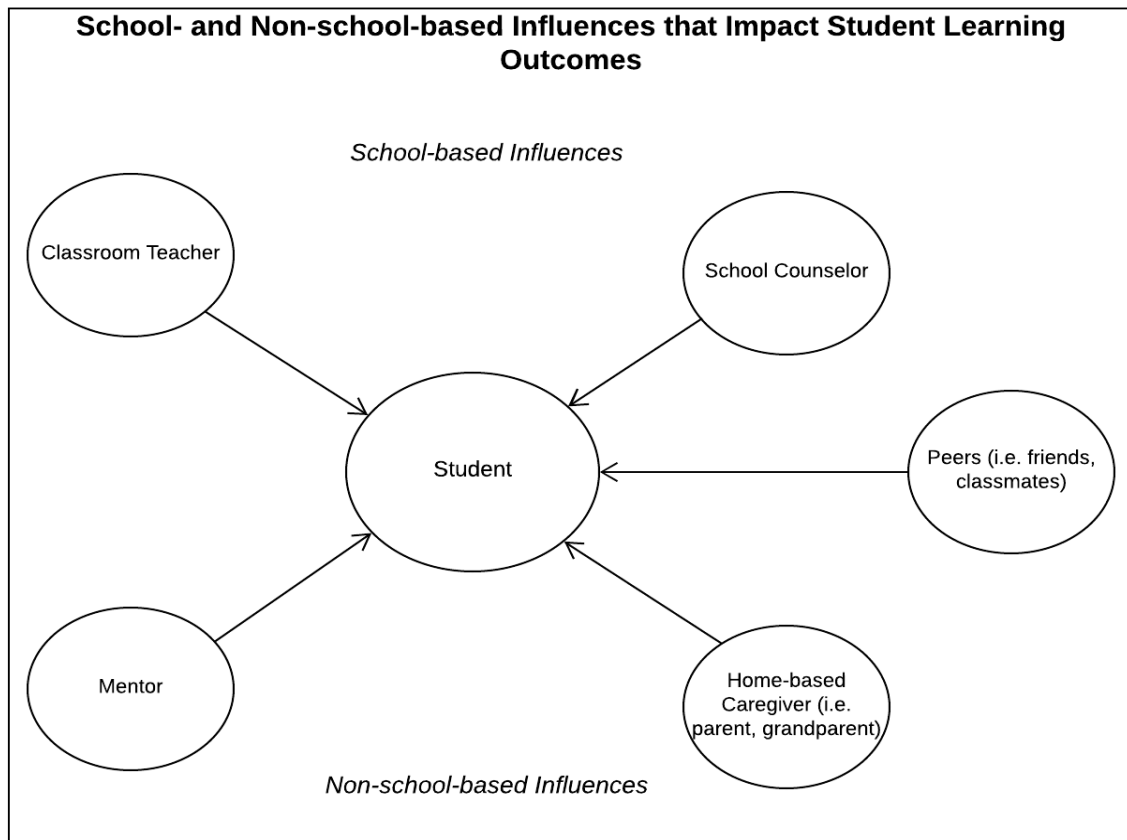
School- and Non-school-based Influences that Impact Student Learning Outcomes

School-based Influences

Classroom Teacher

School Counselor

Student

Peers (i.e. friends, classmates)

Mentor

Home-based Caregiver (i.e. parent, grandparent)

Non-school-based Influences